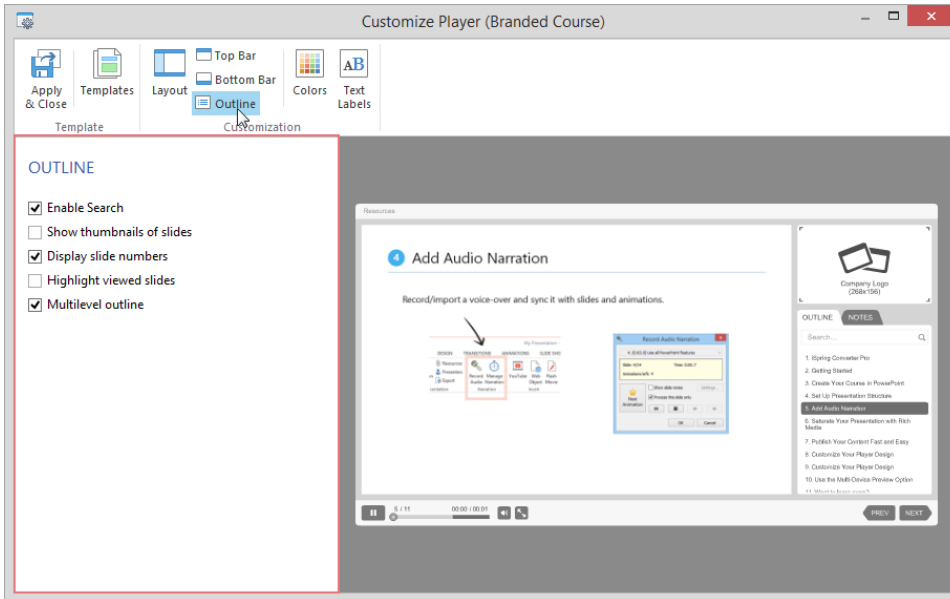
Customize Player (Branded Course)

Apply & Close
Templates
Template
Layout
Top Bar
Bottom Bar
Outline
Colors
Text Labels
Customization

OUTLINE

Enable Search
Show thumbnails of slides
Display slide numbers
Highlight viewed slides
Multilevel outline

Resources

4 Add Audio Narration

Record/import a voice-over and sync it with slides and animations.

Company Logo (268x156)

OUTLINE NOTES

Search...

1. iSpring Converter Pro
2. Getting Started
3. Create Your Course in PowerPoint
4. Set Up Presentation Structure
5. Add Audio Narration
6. Saturate Your Presentation with Rich Media
7. Publish Your Content Fast and Easy
8. Customize Your Player Design
9. Customize Your Player Design
10. Use the Multi-Device Preview Option
11. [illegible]

5 / 11
00:00 / 00:01
PREV
NEXT